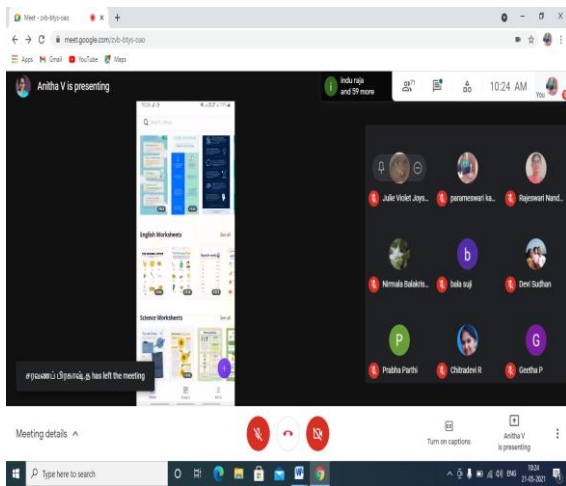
Meet - zvb-btys-oao × +

← → C meet.google.com/zvb-btys-oao

Apps Gmail YouTube Maps

Anitha V is presenting

Indu raja and 59 more

71

10:24 AM

You

English Worksheets

See all

Science Worksheets

See all

Julie Violet Joys...

parameswari ka...

Rajeswari Nand...

Nirmala Balakris...

bala suji

Devi Sudhan

Prabha Parthi

Chitradevi R

Geetha P

சரவணப் பிரகாஷ்.த has left the meeting

Meeting details ^

Turn on captions

Anitha V is presenting

Type here to search

10:24 21-05-2021